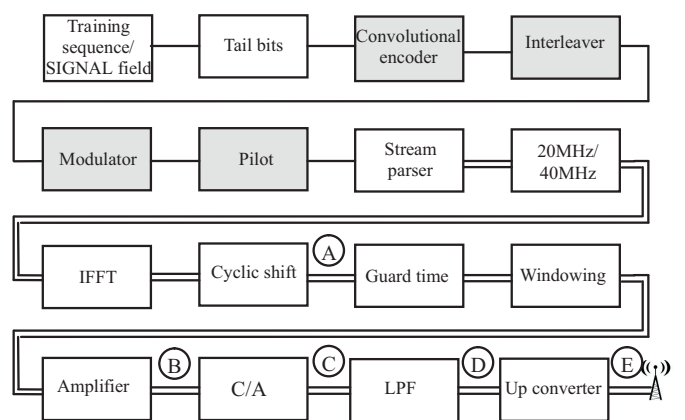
Training sequence/ SIGNAL field

Tail bits

Convolutional encoder

Interleaver

Modulator

Pilot

Stream parser

20MHz/ 40MHz

IFFT

Cyclic shift

A

Guard time

Windowing

Amplifier

B

C/A

C

LPF

D

Up converter

E